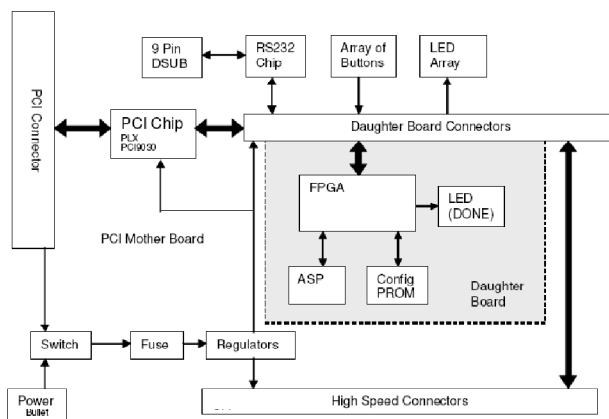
9 Pin DSUB

RS232 Chip

Array of Buttons

LED Array

PCI Connector

PCI Chip
PLX
PCI9030

Daughter Board Connectors

FPGA

LED (DONE)

PCI Mother Board

ASP

Config PROM

Daughter Board

Switch

Fuse

Regulators

Power
Bullet1

High Speed Connectors